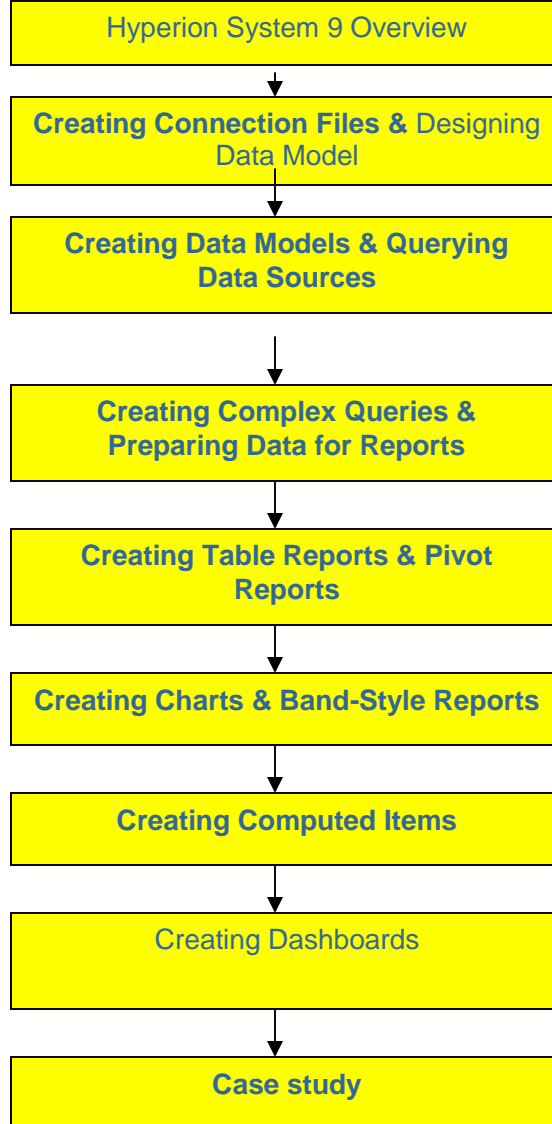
Hyperion System 9 Overview

**Creating Connection Files &** Designing Data Model

**Creating Data Models & Querying Data Sources**

**Creating Complex Queries & Preparing Data for Reports**

**Creating Table Reports & Pivot Reports**

**Creating Charts & Band-Style Reports**

**Creating Computed Items**

Creating Dashboards

**Case study**